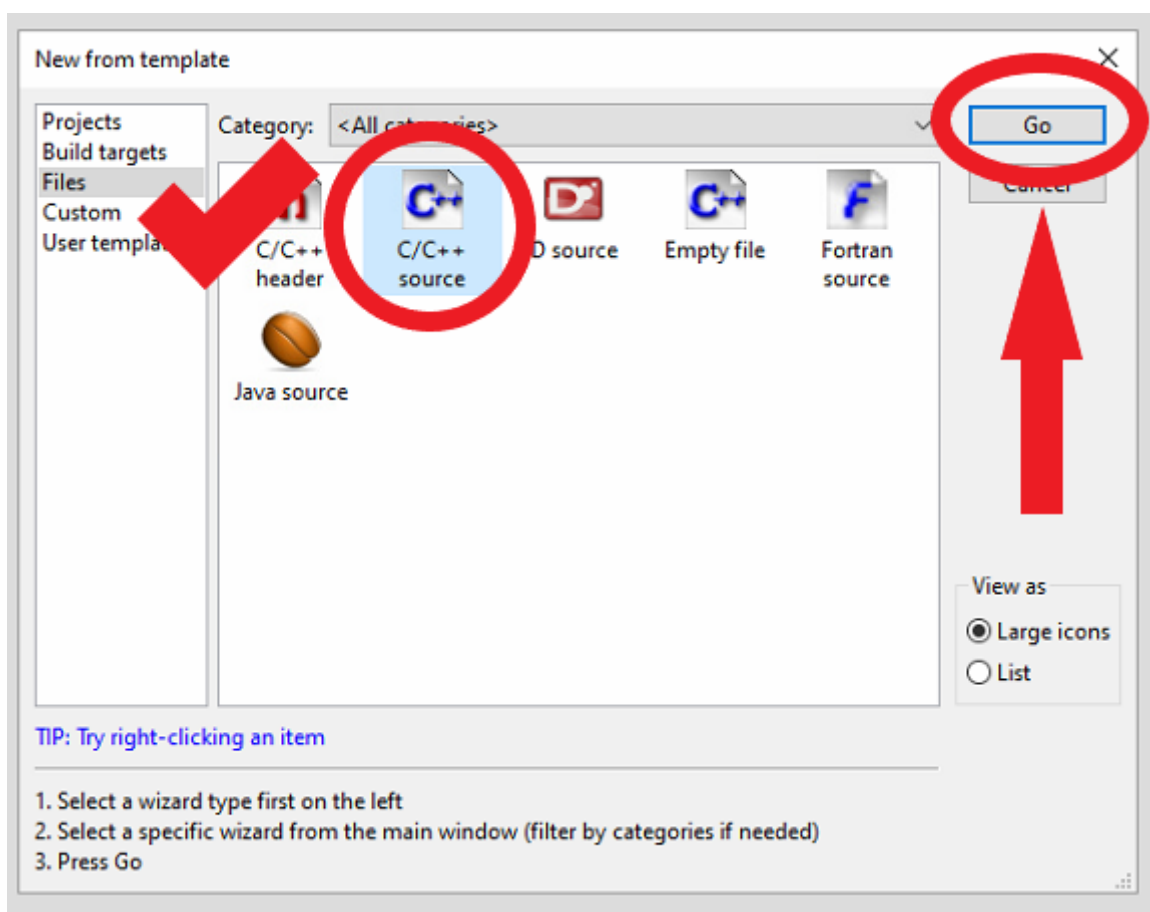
New from template

Projects
Build targets
Files
Custom
User templa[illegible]

Category: <All cat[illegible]ries>

Go
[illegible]

C/C++ header
C/C++ source
D source
Empty file
Fortran source
Java source

View as
Large icons
List

TIP: Try right-clicking an item

1. Select a wizard type first on the left
2. Select a specific wizard from the main window (filter by categories if needed)
3. Press Go